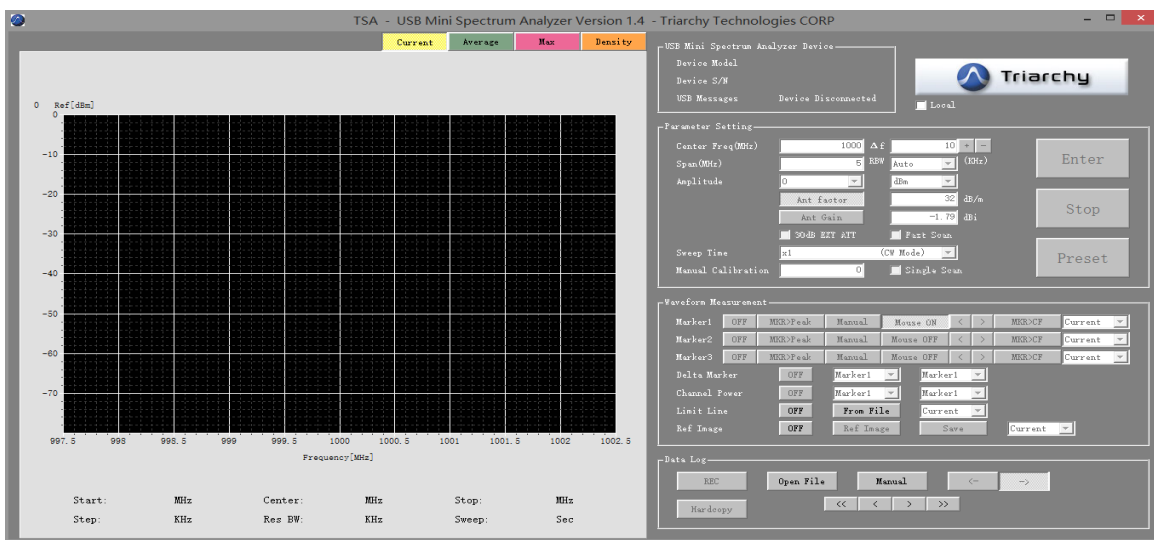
TSA - USB Mini Spectrum Analyzer Version 1.4 - Triarchy Technologies CORP

Current Average Max Density

0 Ref[dBm]
0
-10
-20
-30
-40
-50
-60
-70

997.5 998 998.5 999 999.5 1000 1000.5 1001 1001.5 1002 1002.5
Frequency[MHz]

Start: MHz Center: MHz Stop: MHz
Step: KHz Res BW: KHz Sweep: Sec

USB Mini Spectrum Analyzer Device
Device Model
Device S/N
USB Messages Device Disconnected
Triarchy
Local

Parameter Setting
Center Freq(MHz) 1000 Δf 10 + -
Span(MHz) 5 RBW Auto (KHz)
Amplitude 0 dBm
Ant factor 32 dB/m
Ant Gain -1.79 dBi
30dB EXT ATT Fast Scan
Sweep Time x1 (CW Mode)
Manual Calibration 0 Single Scan
Enter
Stop
Preset

Waveform Measurement
Marker1 OFF MKR>Peak Manual Mouse ON < > MKR>CF Current
Marker2 OFF MKR>Peak Manual Mouse OFF < > MKR>CF Current
Marker3 OFF MKR>Peak Manual Mouse OFF < > MKR>CF Current
Delta Marker OFF Marker1 Marker1
Channel Power OFF Marker1 Marker1
Limit Line OFF From File Current
Ref Image OFF Ref Image Save Current

Data Log
REC Open File Manual <- ->
<< < > >>
Hardcopy